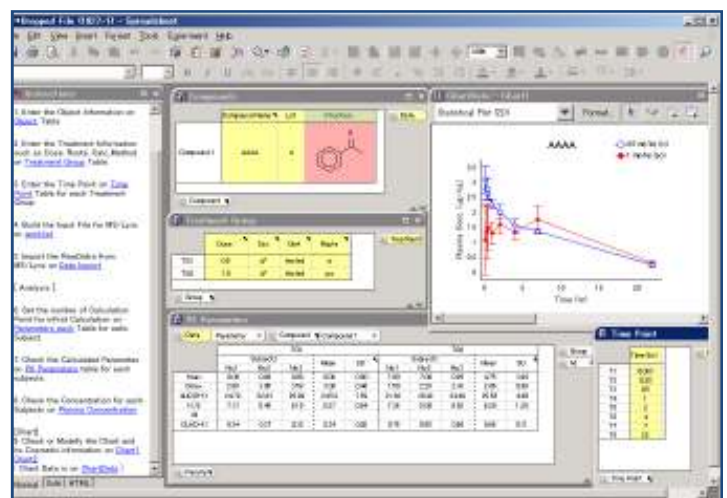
*Untitled File (1)(2)-(1) - Spreadsheet
File Edit View Insert Format Tools Experiment Help

1. Enter the Object Information on Subject Table.

2. Enter the Treatment Information such as Dose, Route, Rate, Method on Treatment Group Table.

3. Enter the Time Point on Time Point Table for each Treatment Group.

4. Build the Input File for WinNonlin on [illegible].

5. Import the PK Data from WinNonlin on Data Import.

[ Analysis ]

6. Get the number of Calculation Point for Infinit Calculation on Parameters each Table for each Subject.

7. Check the Calculated Parameter on PK Parameters table for each subjects.

8. Check the Concentration for each Subjects on Plasma Concentration.

[Chart]
9. Check or Modify the Chart and the Cosmetic information on Chart1 Chart2.

Chart Data is in on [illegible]

Compound

| | Compound Name | Lot | Structure |
|---|---|---|---|
| Compound 1 | AAAA | A | |

Treatment Group

| | Dose | Sex | Diet | Route |
|---|---|---|---|---|
| TG1 | 0.8 | M | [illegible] | iv |
| TG2 | 1.0 | M | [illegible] | po |

Chart

AAAA
iv
po
Plasma Conc. (ug/mL)
Time (hr)

PK Parameters

Time Point